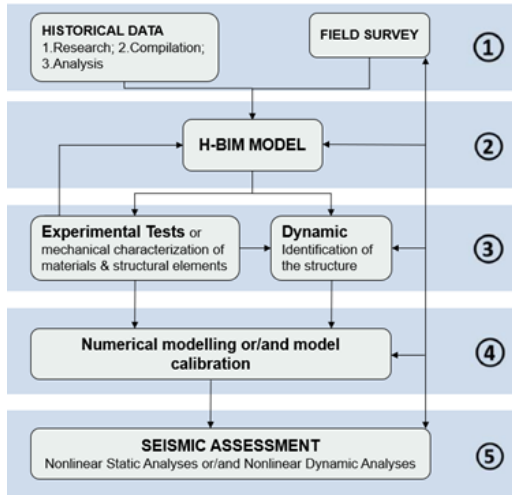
HISTORICAL DATA
1.Research; 2.Compilation; 3.Analysis

FIELD SURVEY

①

H-BIM MODEL

②

Experimental Tests or mechanical characterization of materials & structural elements

Dynamic Identification of the structure

③

Numerical modelling or/and model calibration

④

SEISMIC ASSESSMENT
Nonlinear Static Analyses or/and Nonlinear Dynamic Analyses

⑤